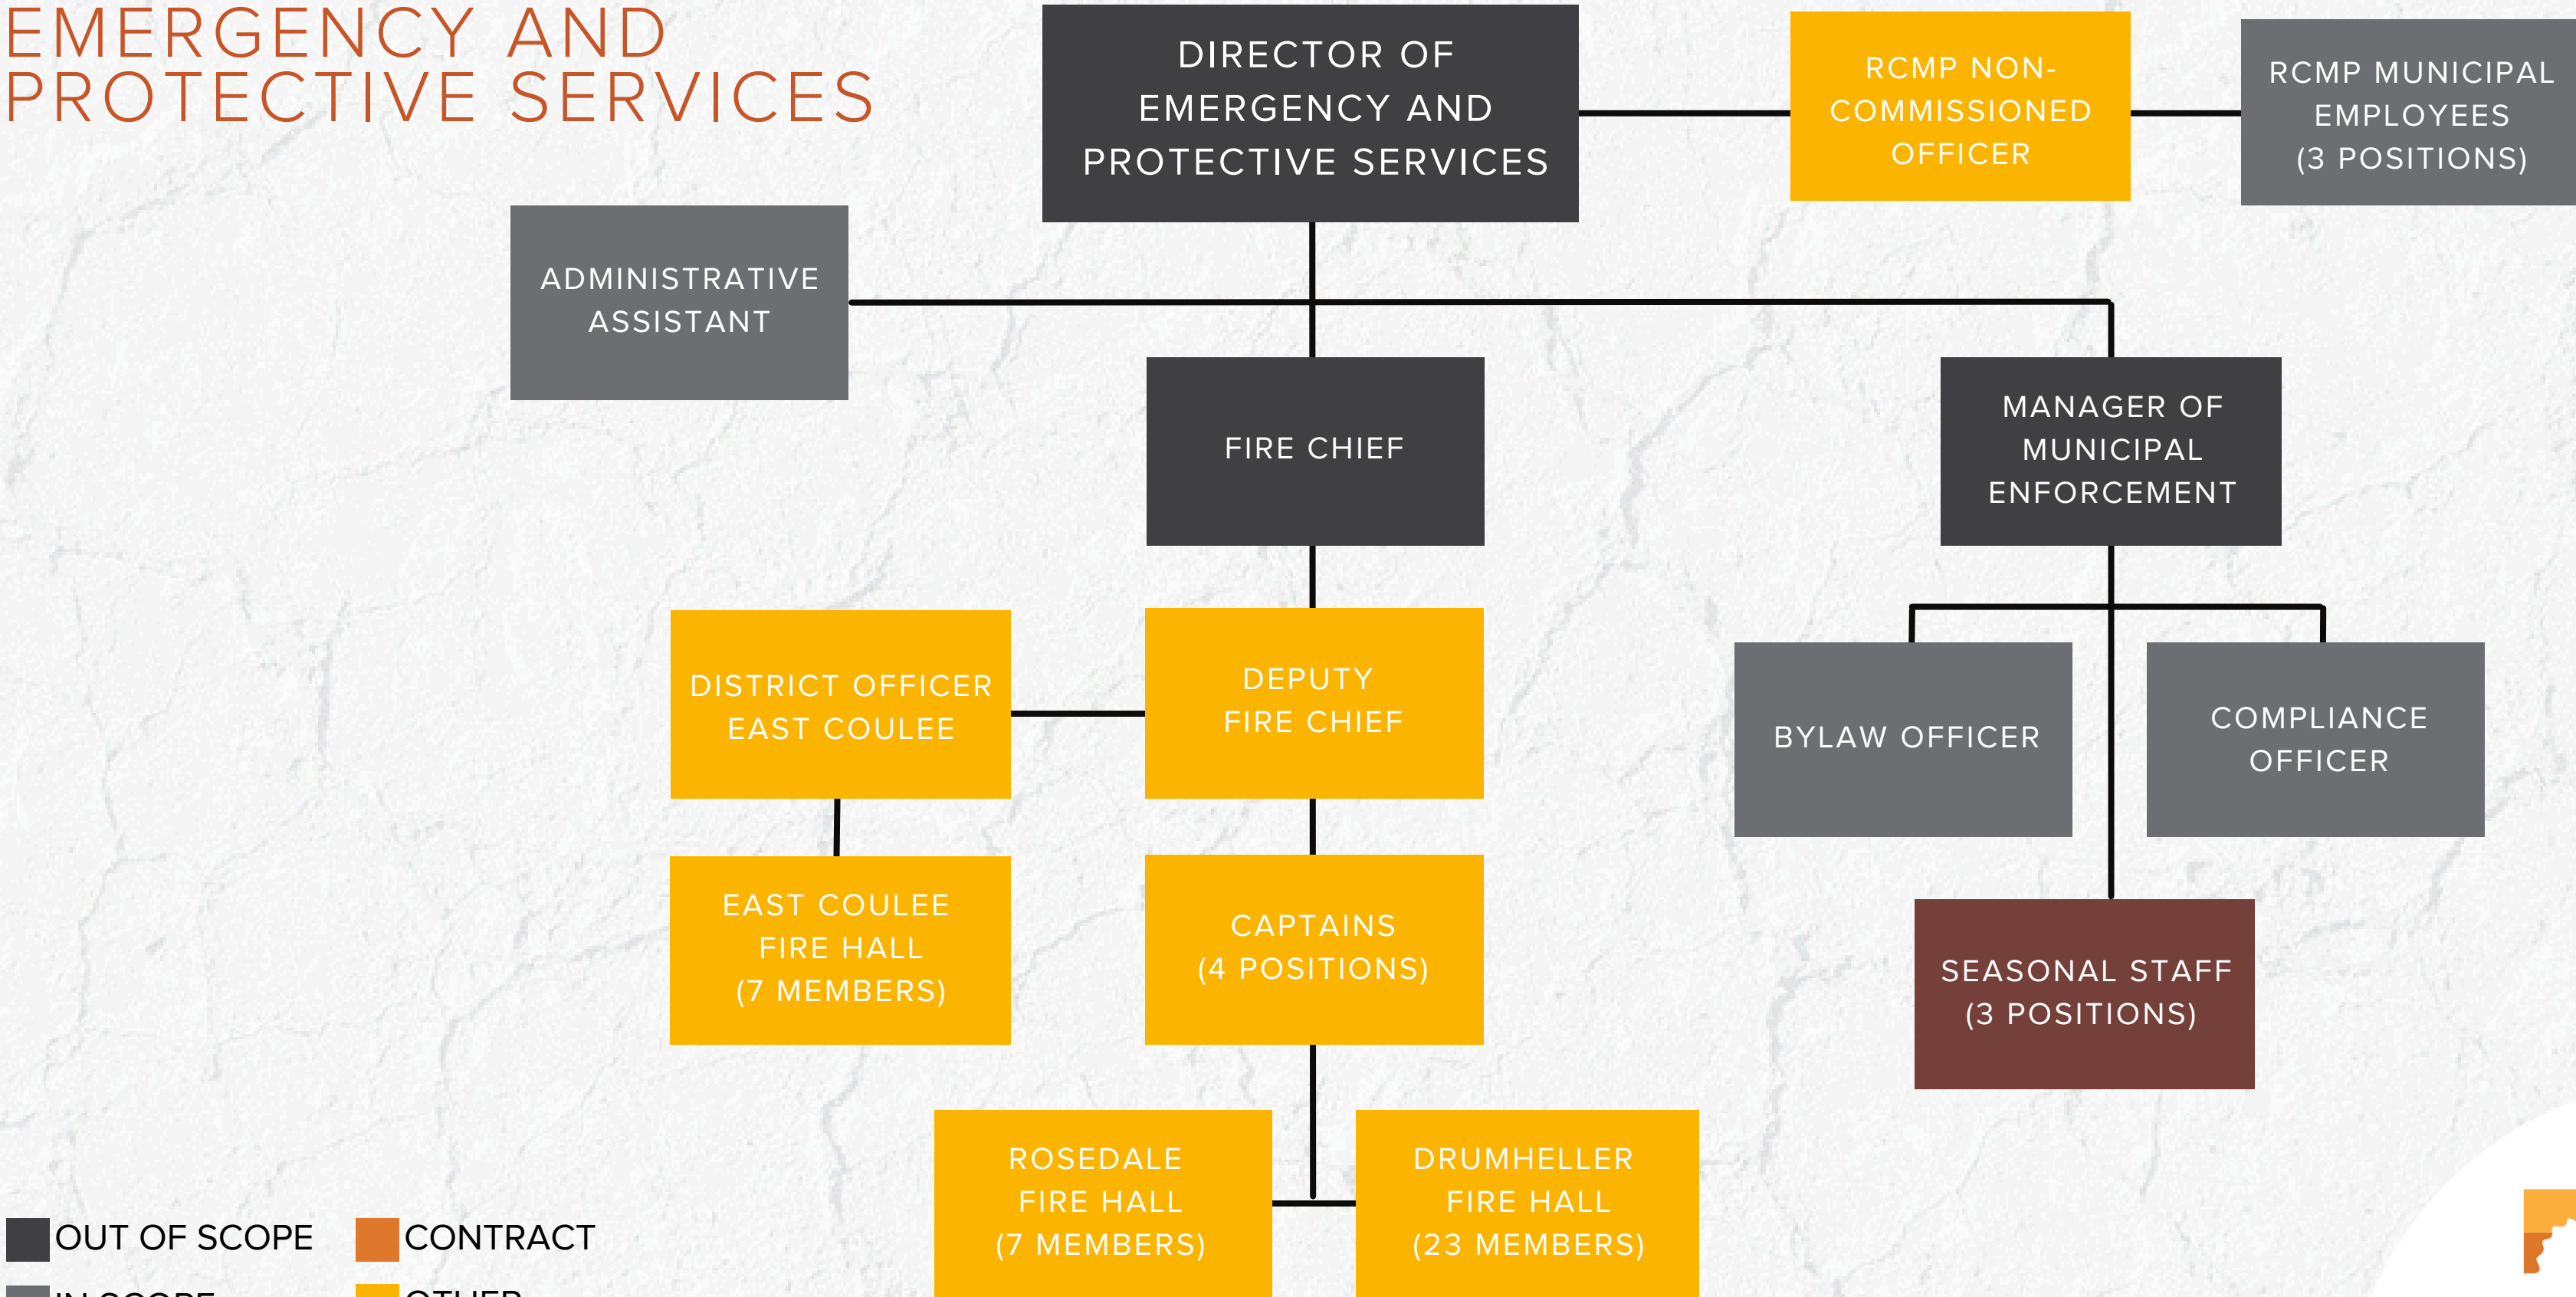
EMERGENCY AND PROTECTIVE SERVICES

DIRECTOR OF EMERGENCY AND PROTECTIVE SERVICES

RCMP NON-COMMISSIONED OFFICER

RCMP MUNICIPAL EMPLOYEES (3 POSITIONS)

ADMINISTRATIVE ASSISTANT

FIRE CHIEF

MANAGER OF MUNICIPAL ENFORCEMENT

DISTRICT OFFICER EAST COULEE

DEPUTY FIRE CHIEF

BYLAW OFFICER

COMPLIANCE OFFICER

EAST COULEE FIRE HALL (7 MEMBERS)

CAPTAINS (4 POSITIONS)

SEASONAL STAFF (3 POSITIONS)

ROSEDALE FIRE HALL (7 MEMBERS)

DRUMHELLER FIRE HALL (23 MEMBERS)

OUT OF SCOPE
CONTRACT
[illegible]
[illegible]